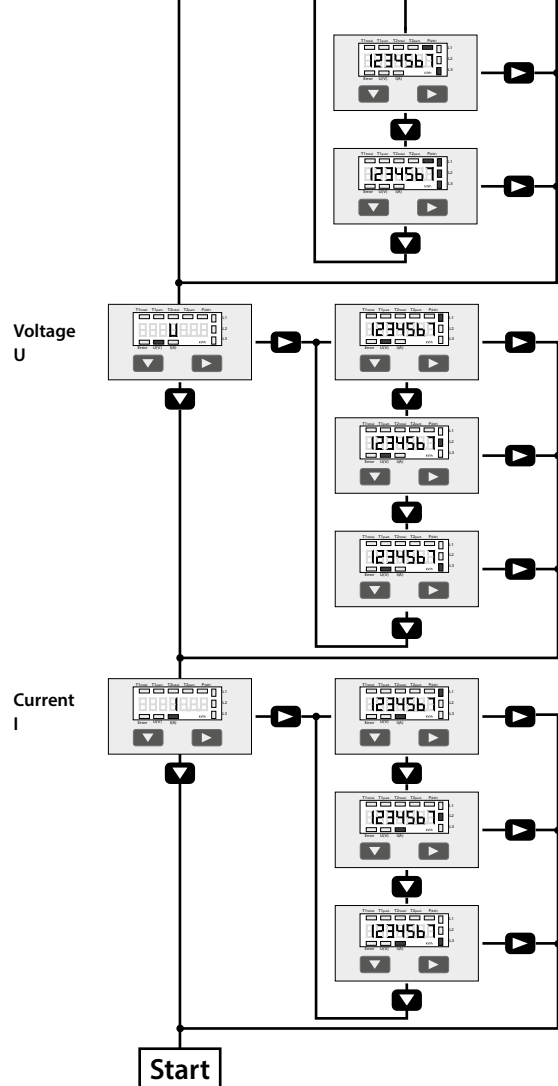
T1total T1part T2total T2part Ptotal
L1
L2
L3
1234567
Error U/DV I/AI kWh

T1total T1part T2total T2part Ptotal
L1
L2
L3
1234567
Error U/DV I/AI kWh

Voltage
U

T1total T1part T2total T2part Ptotal
U
L1
L2
L3
Error U/DV I/AI kWh

T1total T1part T2total T2part Ptotal
1234567
L1
L2
L3
Error U/DV I/AI kWh

T1total T1part T2total T2part Ptotal
1234567
L1
L2
L3
Error U/DV I/AI kWh

T1total T1part T2total T2part Ptotal
1234567
L1
L2
L3
Error U/DV I/AI kWh

Current
I

T1total T1part T2total T2part Ptotal
I
L1
L2
L3
Error U/DV I/AI kWh

T1total T1part T2total T2part Ptotal
1234567
L1
L2
L3
Error U/DV I/AI kWh

T1total T1part T2total T2part Ptotal
1234567
L1
L2
L3
Error U/DV I/AI kWh

T1total T1part T2total T2part Ptotal
1234567
L1
L2
L3
Error U/DV I/AI kWh

Start